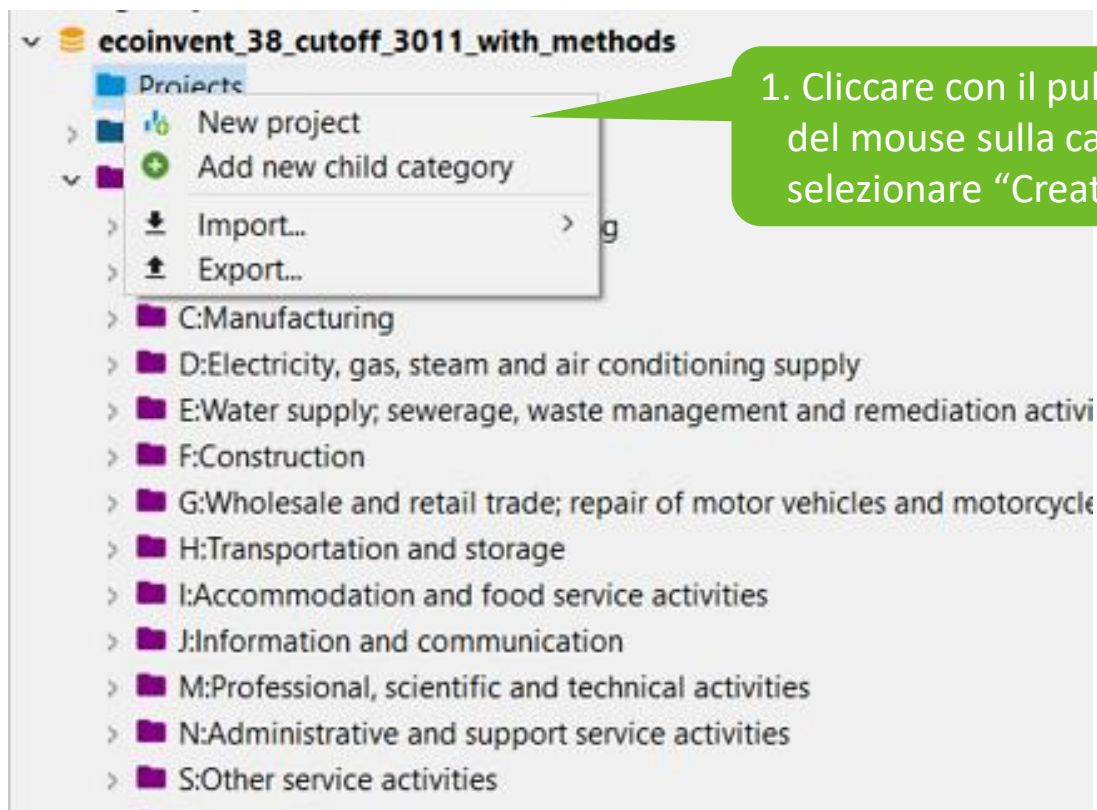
ecoinvent_38_cutoff_3011_with_methods
Projects
New project
Add new child category
Import...
Export...
g
C:Manufacturing
D:Electricity, gas, steam and air conditioning supply
E:Water supply; sewerage, waste management and remediation activi
F:Construction
G:Wholesale and retail trade; repair of motor vehicles and motorcycle
H:Transportation and storage
I:Accommodation and food service activities
J:Information and communication
M:Professional, scientific and technical activities
N:Administrative and support service activities
S:Other service activities

1. Cliccare con il pul
del mouse sulla ca
selezionare "Creat